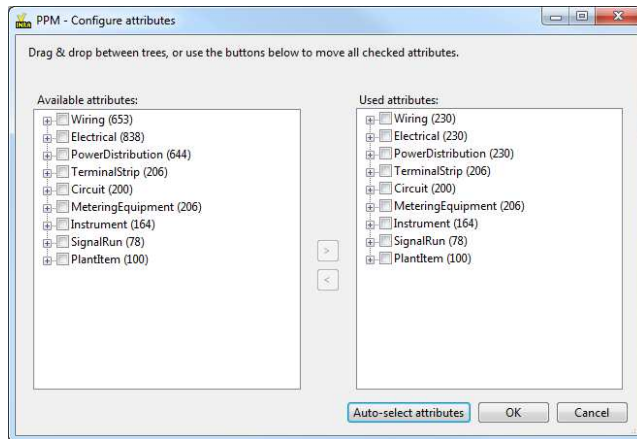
PPM - Configure attributes

Drag & drop between trees, or use the buttons below to move all checked attributes.

Available attributes:
Wiring (653)
Electrical (838)
PowerDistribution (644)
TerminalStrip (206)
Circuit (200)
MeteringEquipment (206)
Instrument (164)
SignalRun (78)
PlantItem (100)

>
<

Used attributes:
Wiring (230)
Electrical (230)
PowerDistribution (230)
TerminalStrip (206)
Circuit (200)
MeteringEquipment (206)
Instrument (164)
SignalRun (78)
PlantItem (100)

Auto-select attributes
OK
Cancel